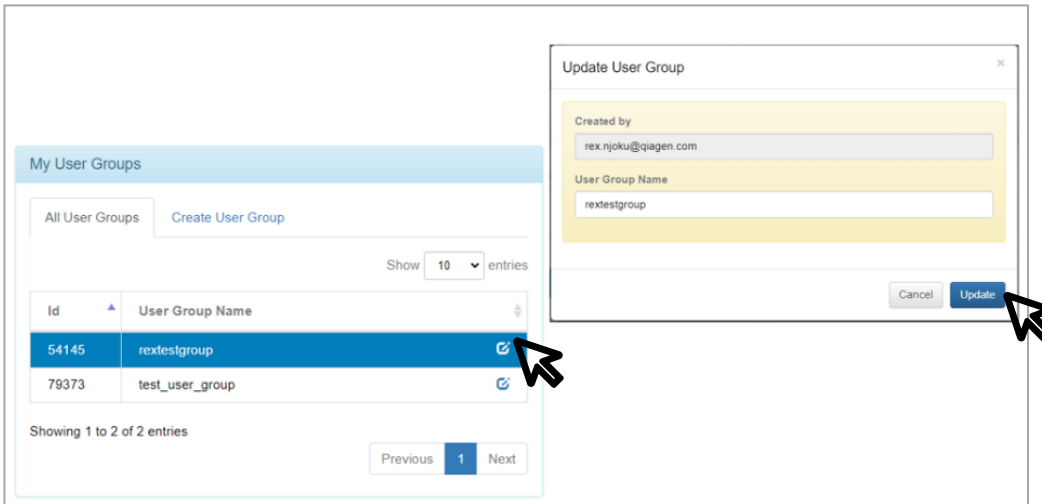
My User Groups

All User Groups | Create User Group

Show 10 entries

| Id | User Group Name |
|---|---|
| 54145 | rextestgroup |
| 79373 | test_user_group |

Showing 1 to 2 of 2 entries

Previous 1 Next

Update User Group ×

Created by
rex.njoku@qiagen.com

User Group Name
rextestgroup

Cancel Update